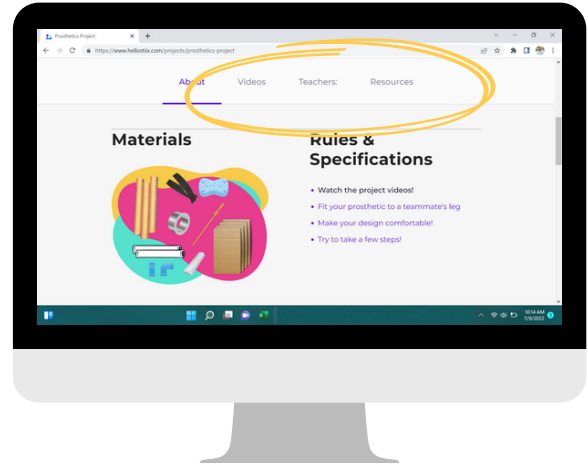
Prosthetics Project

https://www.hellostix.com/projects/prosthetics-project

About Videos Teachers: Resources

Materials

Rules & Specifications

• Watch the project videos!
• Fit your prosthetic to a teammate's leg
• Make your design comfortable!
• Try to take a few steps!

10:14 AM
7/9/2022